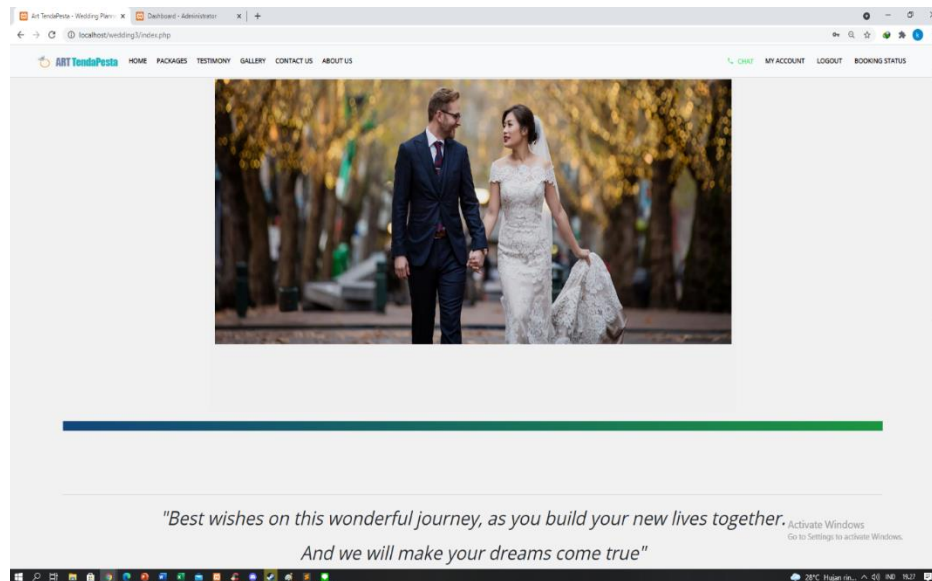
Art TendaPesta - Wedding Plann × Dashboard - Administrator × +

localhost/wedding3/index.php

ART TendaPesta HOME PACKAGES TESTIMONY GALLERY CONTACT US ABOUT US

CHAT MY ACCOUNT LOGOUT BOOKING STATUS

"Best wishes on this wonderful journey, as you build your new lives together. And we will make your dreams come true"

Activate Windows
Go to Settings to activate Windows.

28°C Hujan rin... IND 19.27